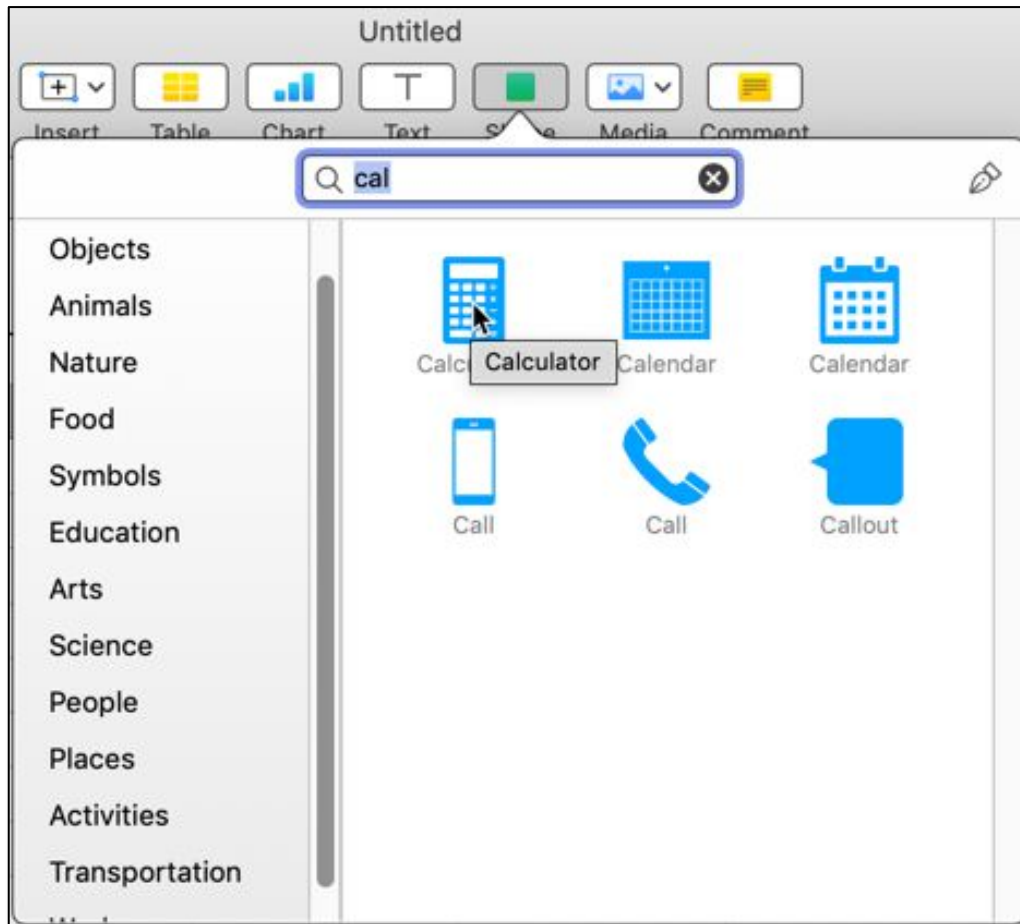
Untitled

Insert Table Chart Text Shape Media Comment

cal

Objects
Animals
Nature
Food
Symbols
Education
Arts
Science
People
Places
Activities
Transportation

Calc Calculator Calendar Calendar

Call Call Callout